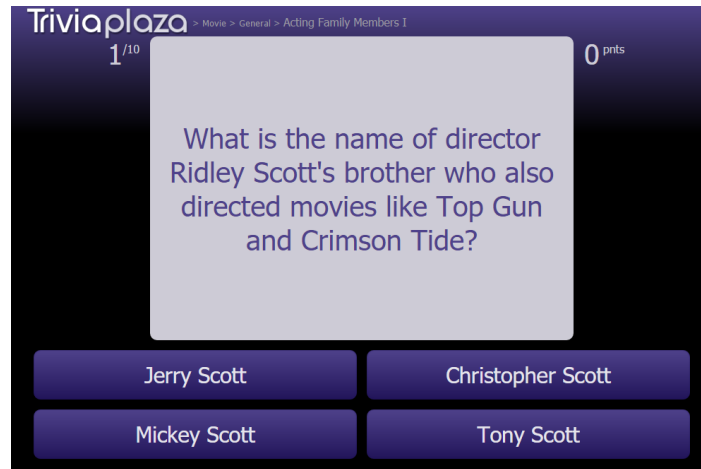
Triviaplaza > Movie > General > Acting Family Members I

$1^{/10}$

0 pnts

What is the name of director Ridley Scott's brother who also directed movies like Top Gun and Crimson Tide?

Jerry Scott

Christopher Scott

Mickey Scott

Tony Scott